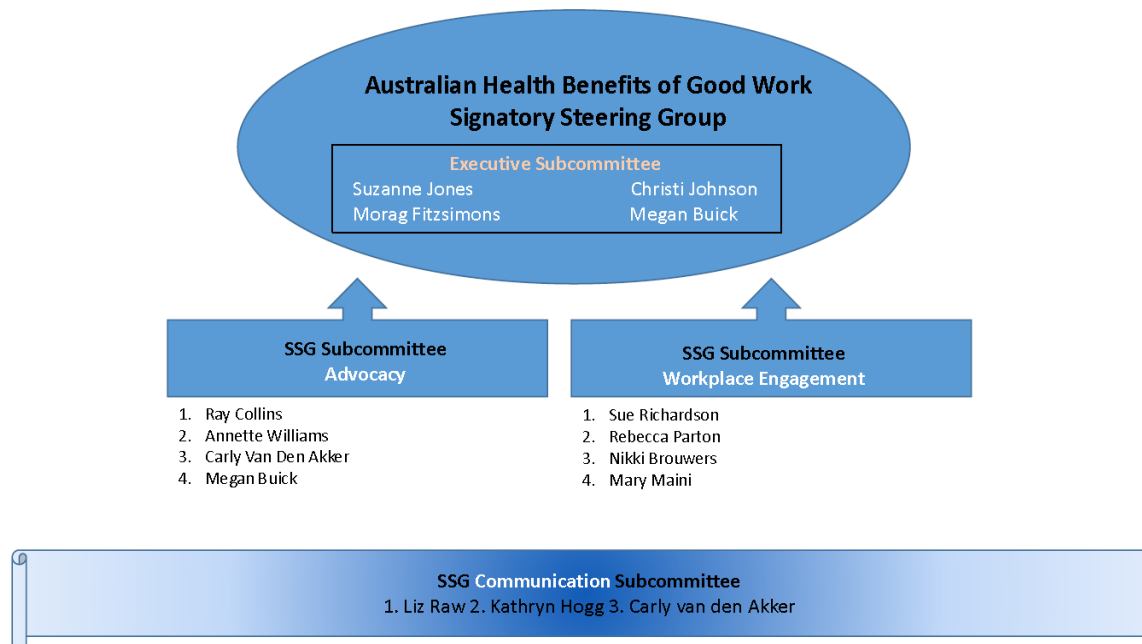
Australian Health Benefits of Good Work Signatory Steering Group

Executive Subcommittee

Suzanne Jones
Christi Johnson
Morag Fitzsimons
Megan Buick

SSG Subcommittee
Advocacy

1. Ray Collins
2. Annette Williams
3. Carly Van Den Akker
4. Megan Buick

SSG Subcommittee
Workplace Engagement

1. Sue Richardson
2. Rebecca Parton
3. Nikki Brouwers
4. Mary Maini

SSG Communication Subcommittee
1. Liz Raw 2. Kathryn Hogg 3. Carly van den Akker